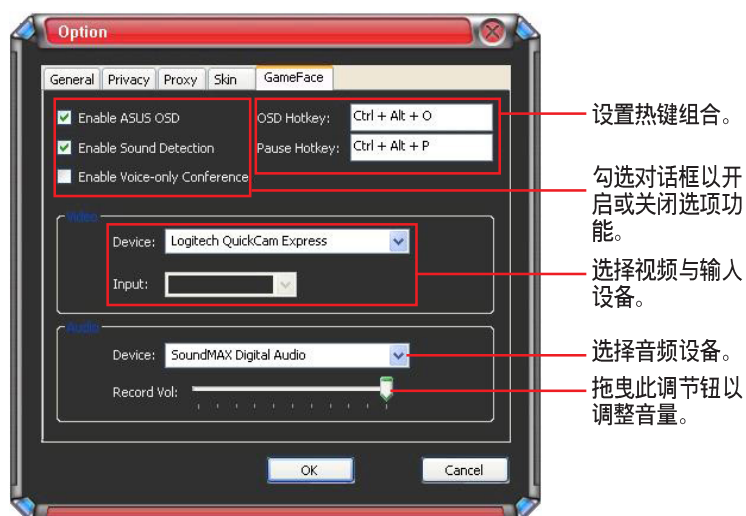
Option

General | Privacy | Proxy | Skin | GameFace

Enable ASUS OSD
Enable Sound Detection
Enable Voice-only Conference

OSD Hotkey: Ctrl + Alt + O
Pause Hotkey: Ctrl + Alt + P

Video
Device: Logitech QuickCam Express
Input:

Audio
Device: SoundMAX Digital Audio
Record Vol:

OK
Cancel

设置热键组合。

勾选对话框以开启或关闭选项功能。

选择视频与输入设备。

选择音频设备。

拖曳此调节钮以调整音量。